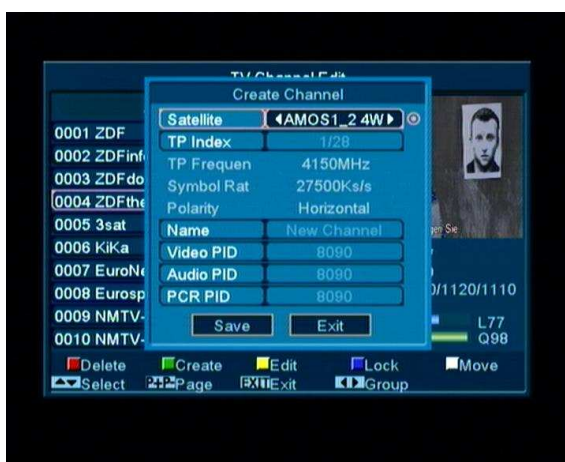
TV Channel Edit

Create Channel

| Satellite | AMOS1_2 4W |
|---|---|
| TP Index | 1/28 |
| TP Frequen | 4150MHz |
| Symbol Rat | 27500Ks/s |
| Polarity | Horizontal |
| Name | New Channel |
| Video PID | 8090 |
| Audio PID | 8090 |
| PCR PID | 8090 |

Save Exit

0001 ZDF
0002 ZDFinf
0003 ZDFdo
0004 ZDFthe
0005 3sat
0006 KiKa
0007 EuroNe
0008 Eurosp
0009 NMTV-
0010 NMTV-

0/1120/1110
L77
Q98

Delete Create Edit Lock Move
Select Page EXIT Exit Group